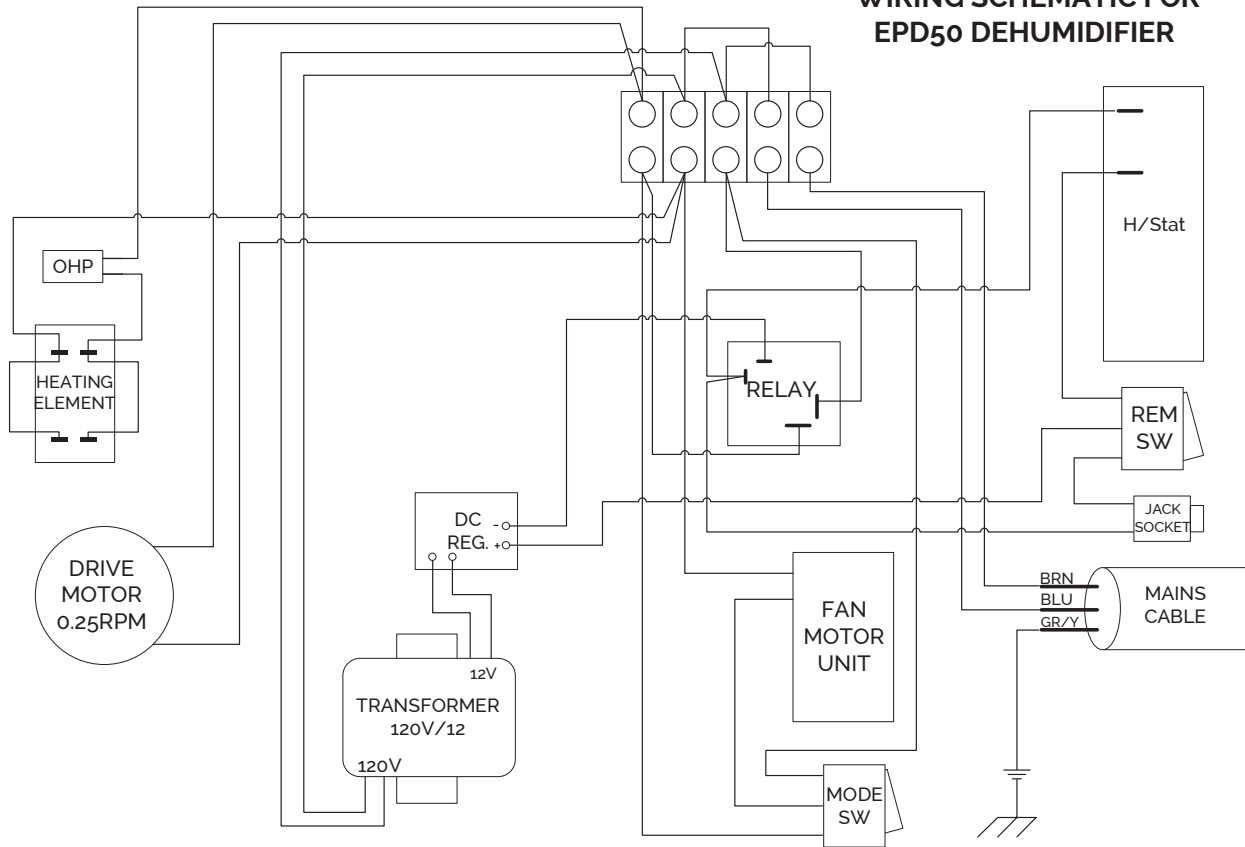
WIRING SCHEMATIC FOR
EPD50 DEHUMIDIFIER

H/Stat

OHP

HEATING ELEMENT

RELAY

REM SW

JACK SOCKET

DC REG.
-
+

DRIVE MOTOR 0.25RPM

BRN
BLU
GR/Y

MAINS CABLE

FAN MOTOR UNIT

12V
TRANSFORMER 120V/12
120V

MODE SW